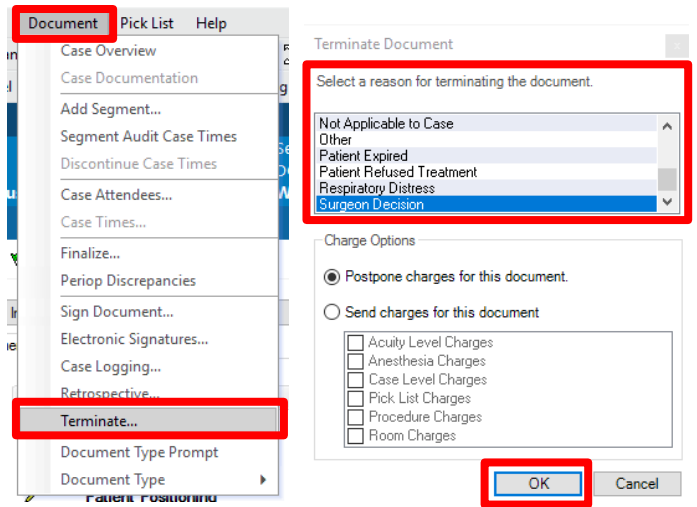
Document Pick List Help

Case Overview
Case Documentation
Add Segment...
Segment Audit Case Times
Discontinue Case Times
Case Attendees...
Case Times...
Finalize...
Periop Discrepancies
Sign Document...
Electronic Signatures...
Case Logging...
Retrospective...
Terminate...
Document Type Prompt
Document Type

Patient Positioning

Terminate Document

Select a reason for terminating the document.

Not Applicable to Case
Other
Patient Expired
Patient Refused Treatment
Respiratory Distress
Surgeon Decision

Charge Options

Postpone charges for this document.

Send charges for this document

Acuity Level Charges
Anesthesia Charges
Case Level Charges
Pick List Charges
Procedure Charges
Room Charges

OK
Cancel